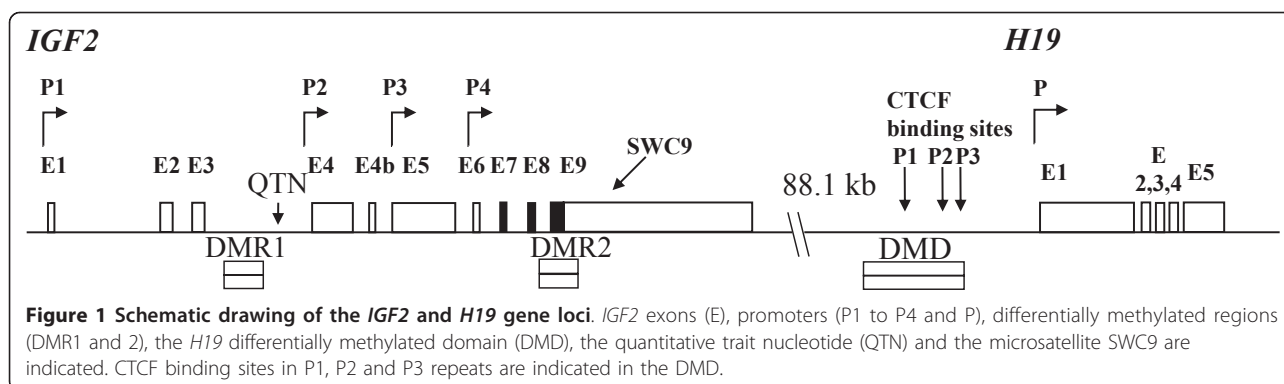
IGF2

H19

P1

P2

P3

P4

CTCF binding sites

P

E1

E2 E3

QTN

E4

E4b E5

E6 E7 E8 E9

SWC9

88.1 kb

P1 P2 P3

E1

E 2,3,4

E5

DMR1

DMR2

DMD

**Figure 1 Schematic drawing of the *IGF2* and *H19* gene loci**. *IGF2* exons (E), promoters (P1 to P4 and P), differentially methylated regions (DMR1 and 2), the *H19* differentially methylated domain (DMD), the quantitative trait nucleotide (QTN) and the microsatellite SWC9 are indicated. CTCF binding sites in P1, P2 and P3 repeats are indicated in the DMD.